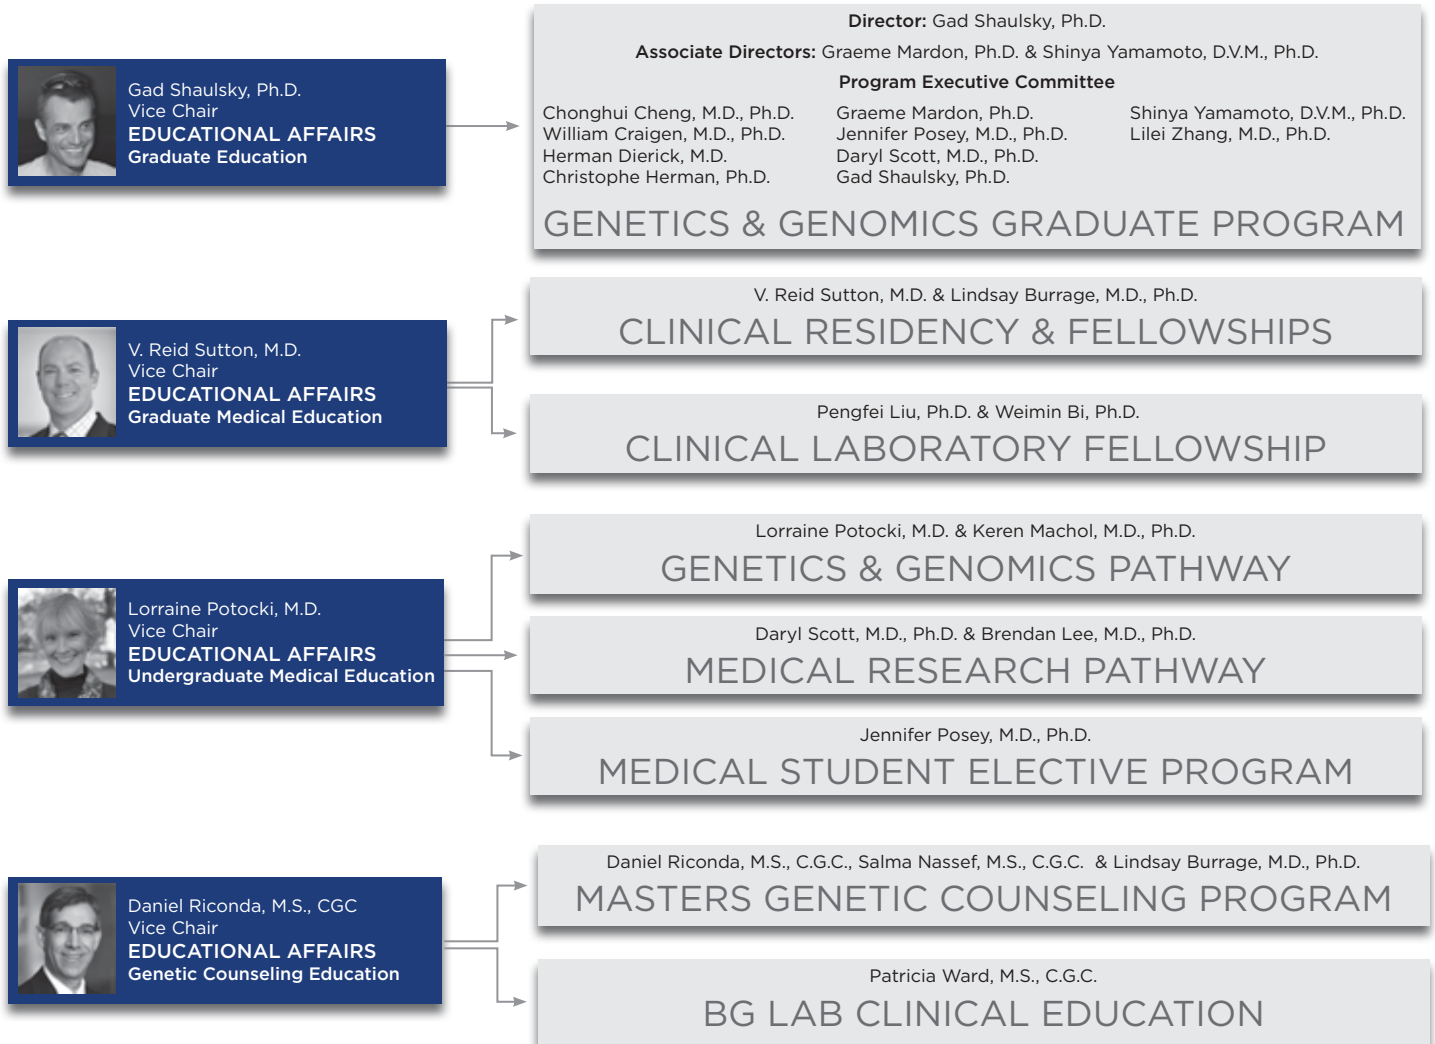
Gad Shaulsky, Ph.D.
Vice Chair
EDUCATIONAL AFFAIRS
Graduate Education

Director: Gad Shaulsky, Ph.D.

Associate Directors: Graeme Mardon, Ph.D. & Shinya Yamamoto, D.V.M., Ph.D.

Program Executive Committee

Chonghui Cheng, M.D., Ph.D.
William Craigen, M.D., Ph.D.
Herman Dierick, M.D.
Christophe Herman, Ph.D.

Graeme Mardon, Ph.D.
Jennifer Posey, M.D., Ph.D.
Daryl Scott, M.D., Ph.D.
Gad Shaulsky, Ph.D.

Shinya Yamamoto, D.V.M., Ph.D.
Lilei Zhang, M.D., Ph.D.

GENETICS & GENOMICS GRADUATE PROGRAM

V. Reid Sutton, M.D.
Vice Chair
EDUCATIONAL AFFAIRS
Graduate Medical Education

V. Reid Sutton, M.D. & Lindsay Burrage, M.D., Ph.D.
CLINICAL RESIDENCY & FELLOWSHIPS

Pengfei Liu, Ph.D. & Weimin Bi, Ph.D.
CLINICAL LABORATORY FELLOWSHIP

Lorraine Potocki, M.D.
Vice Chair
EDUCATIONAL AFFAIRS
Undergraduate Medical Education

Lorraine Potocki, M.D. & Keren Machol, M.D., Ph.D.
GENETICS & GENOMICS PATHWAY

Daryl Scott, M.D., Ph.D. & Brendan Lee, M.D., Ph.D.
MEDICAL RESEARCH PATHWAY

Jennifer Posey, M.D., Ph.D.
MEDICAL STUDENT ELECTIVE PROGRAM

Daniel Riconda, M.S., CGC
Vice Chair
EDUCATIONAL AFFAIRS
Genetic Counseling Education

Daniel Riconda, M.S., C.G.C., Salma Nassef, M.S., C.G.C. & Lindsay Burrage, M.D., Ph.D.
MASTERS GENETIC COUNSELING PROGRAM

Patricia Ward, M.S., C.G.C.
BG LAB CLINICAL EDUCATION